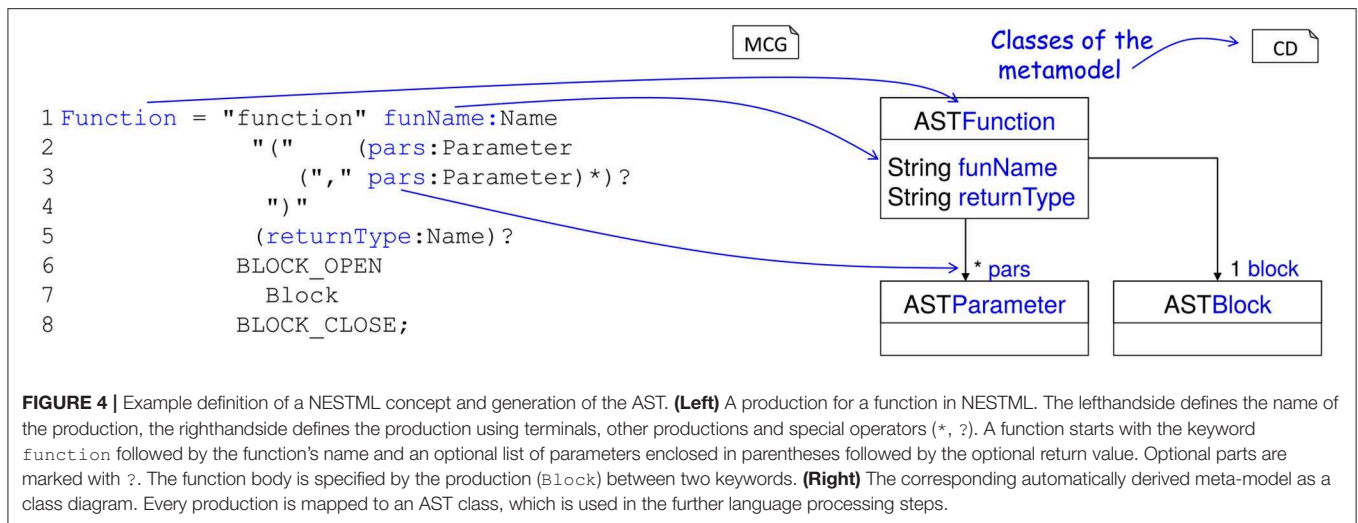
MCG

Classes of the metamodel

CD

1 Function = "function" funName:Name
2 "(" (pars:Parameter
3 ("," pars:Parameter)*)?
4 ")"
5 (returnType:Name)?
6 BLOCK_OPEN
7 Block
8 BLOCK_CLOSE;

ASTFunction

String funName
String returnType

* pars

1 block

ASTParameter

ASTBlock

**FIGURE 4 |** Example definition of a NESTML concept and generation of the AST. **(Left)** A production for a function in NESTML. The lefthandside defines the name of the production, the righthandside defines the production using terminals, other productions and special operators (*, ?). A function starts with the keyword function followed by the function's name and an optional list of parameters enclosed in parentheses followed by the optional return value. Optional parts are marked with ?. The function body is specified by the production (Block) between two keywords. **(Right)** The corresponding automatically derived meta-model as a class diagram. Every production is mapped to an AST class, which is used in the further language processing steps.